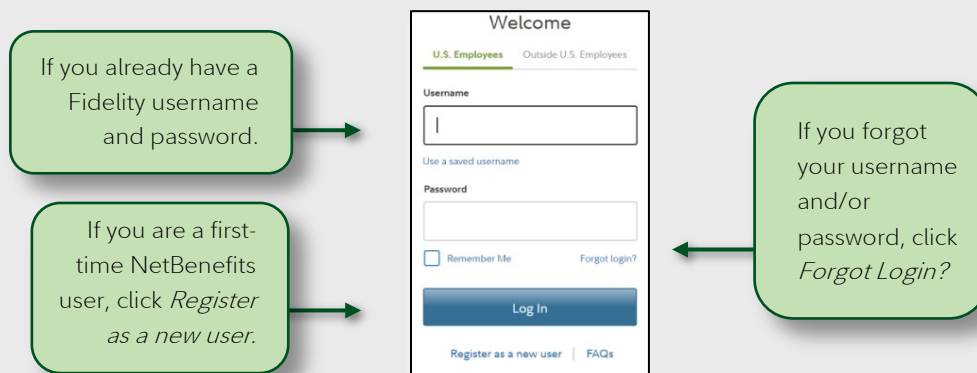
If you already have a Fidelity username and password.

If you are a first-time NetBenefits user, click *Register as a new user.*

Welcome

U.S. Employees | Outside U.S. Employees

Username

Use a saved username

Password

Remember Me

Forgot login?

Log In

Register as a new user | FAQs

If you forgot your username and/or password, click *Forgot Login?*